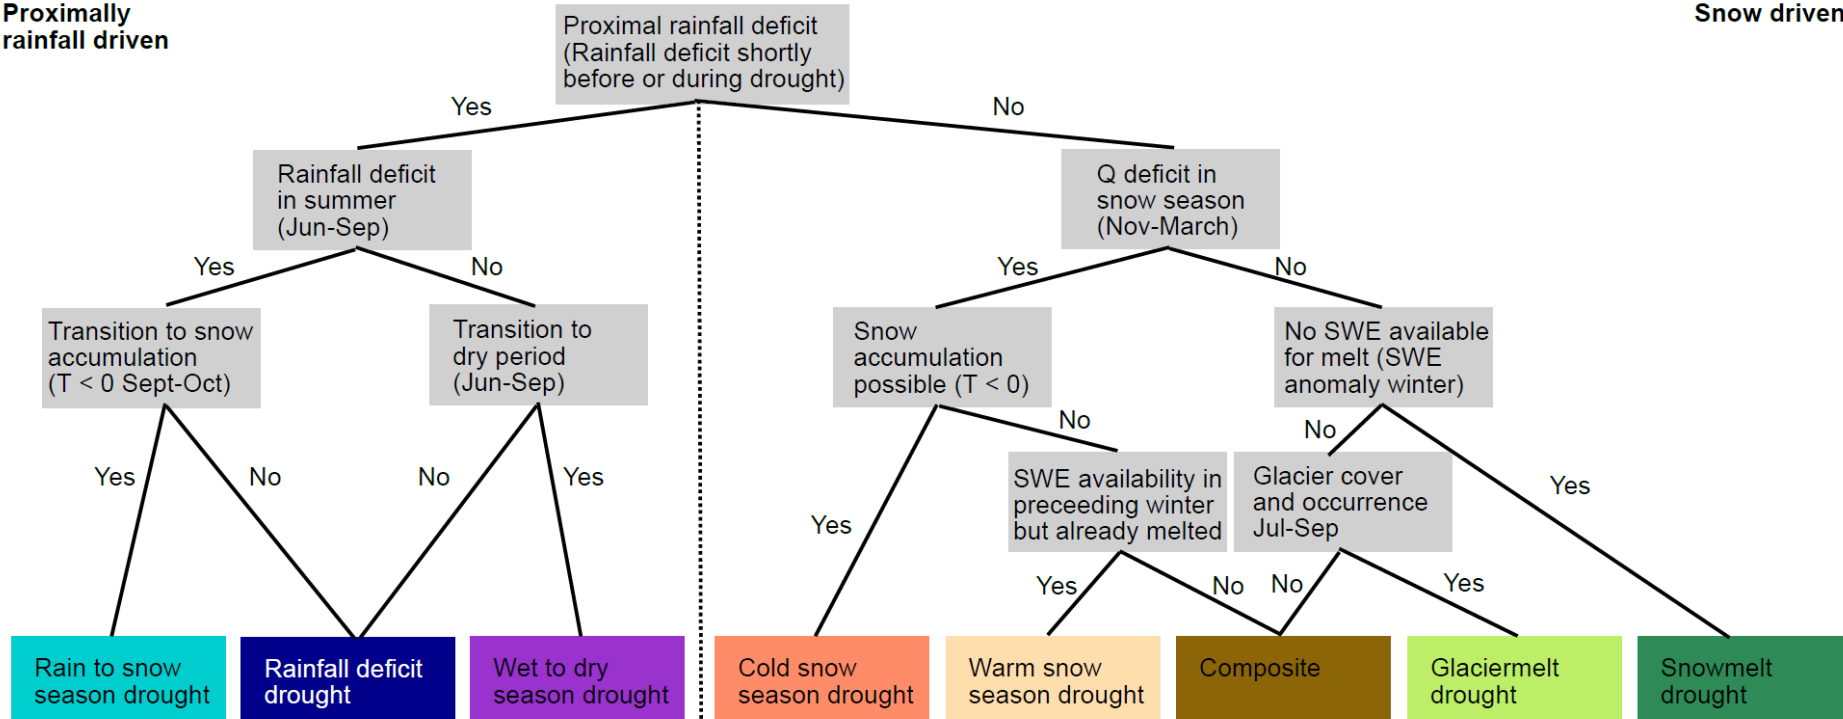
Proximally rainfall driven

Snow driven

Proximal rainfall deficit (Rainfall deficit shortly before or during drought)

Yes

No

Rainfall deficit in summer (Jun-Sep)

Q deficit in snow season (Nov-March)

Yes

No

Yes

No

Transition to snow accumulation ($T < 0$ Sept-Oct)

Transition to dry period (Jun-Sep)

Snow accumulation possible ($T < 0$)

No SWE available for melt (SWE anomaly winter)

No

No

Yes

No

No

Yes

SWE availability in preceeding winter but already melted

Glacier cover and occurrence Jul-Sep

Yes

Yes

Yes

No

No

Yes

Rain to snow season drought

Rainfall deficit drought

Wet to dry season drought

Cold snow season drought

Warm snow season drought

Composite

Glaciermelt drought

Snowmelt drought